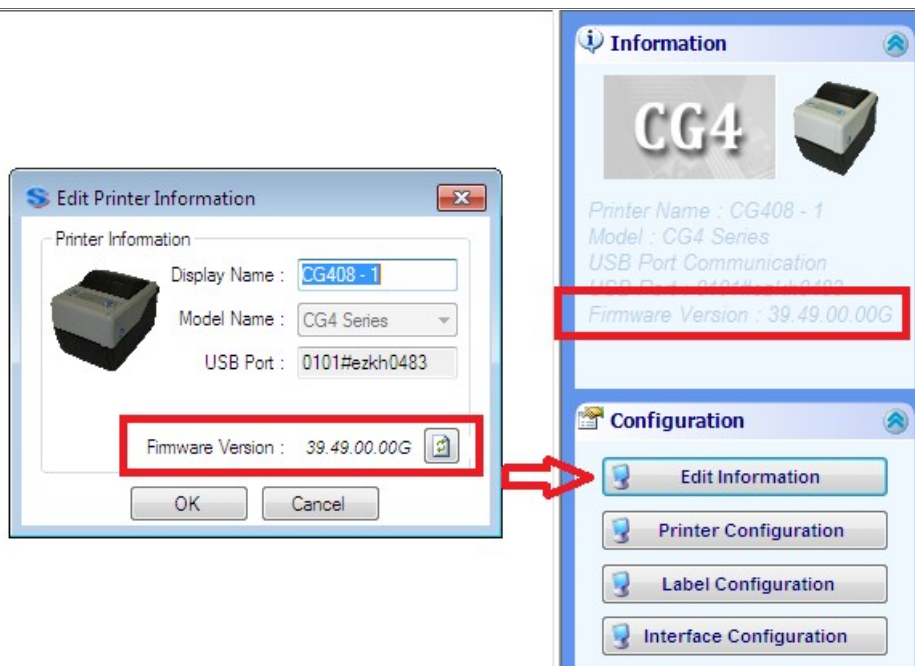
Edit Printer Information

Printer Information

Display Name : CG408 - 1

Model Name : CG4 Series

USB Port : 0101#ezkh0483

Firmware Version : 39.49.00.00G

OK

Cancel

Information

CG4

Printer Name : CG408 - 1
Model : CG4 Series
USB Port Communication
USB Port : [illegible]
Firmware Version : 39.49.00.00G

Configuration

Edit Information

Printer Configuration

Label Configuration

Interface Configuration